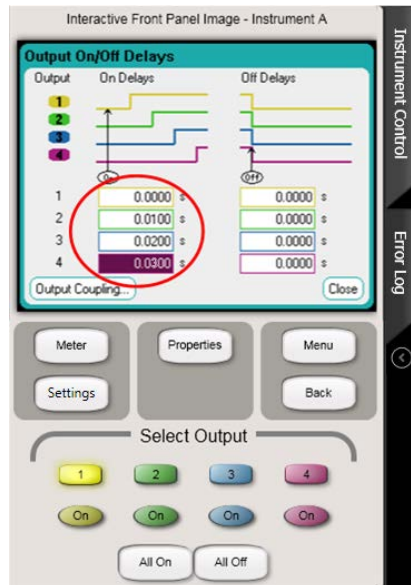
Interactive Front Panel Image - Instrument A

Output On/Off Delays

Output On Delays Off Delays

1
2
3
4

On Off

1 0.0000 s 0.0000 s
2 0.0100 s 0.0000 s
3 0.0200 s 0.0000 s
4 0.0300 s 0.0000 s

Output Coupling... Close

Meter
Properties
Menu
Settings
Back

Select Output

1 2 3 4

On On On On

All On All Off

Instrument Control

Error Log